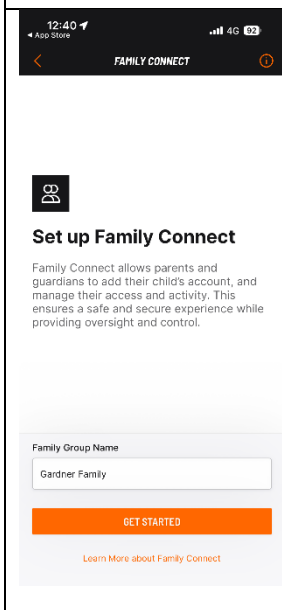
12:40
◂ App Store
4G 92

FAMILY CONNECT

Set up Family Connect

Family Connect allows parents and guardians to add their child's account, and manage their access and activity. This ensures a safe and secure experience while providing oversight and control.

Family Group Name

Gardner Family

GET STARTED

Learn More about Family Connect